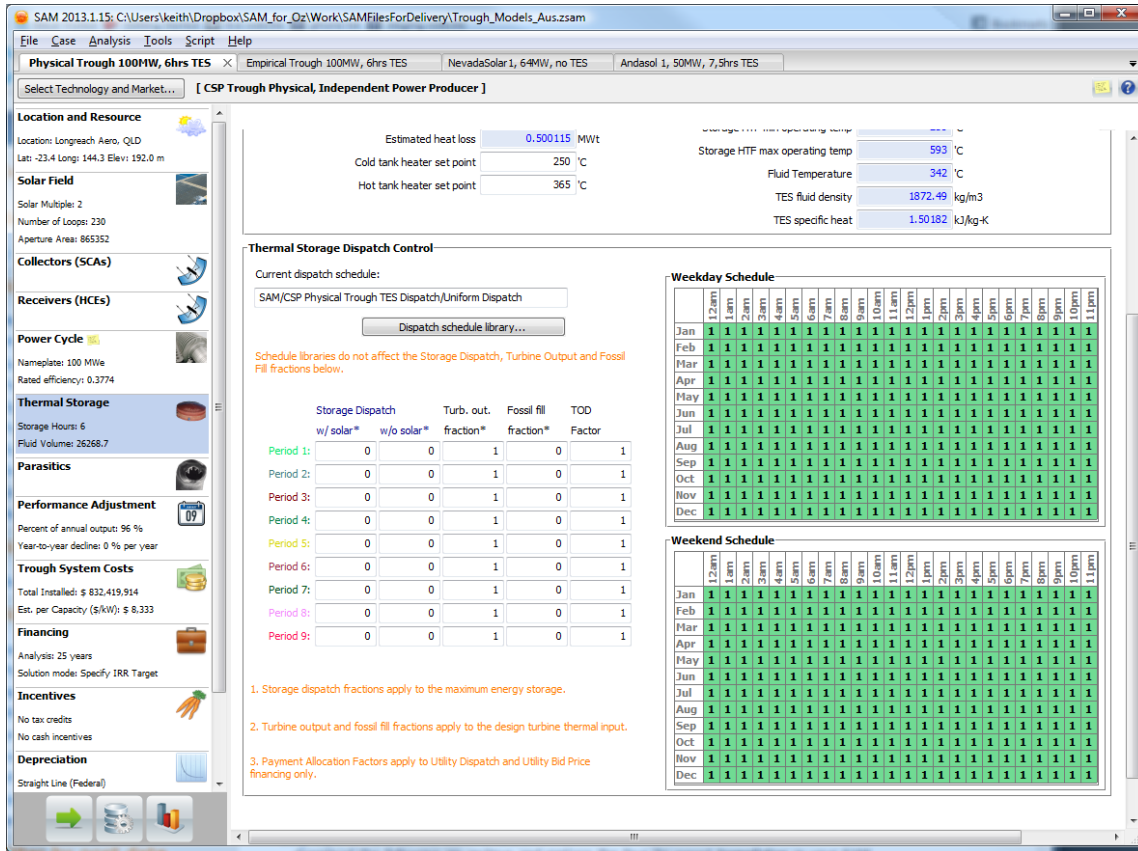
SAM 2013.1.15: C:\Users\keith\Dropbox\SAM_for_Oz\Work\SAMFilesForDelivery\Trough_Models_Aus.zsam

File Case Analysis Tools Script Help

Physical Trough 100MW, 6hrs TES | Empirical Trough 100MW, 6hrs TES | NevadaSolar1, 64MW, no TES | Andasol 1, 50MW, 7,5hrs TES

Select Technology and Market... [ CSP Trough Physical, Independent Power Producer ]

Location and Resource
Location: Longreach Aero, QLD
Lat: -23.4 Long: 144.3 Elev: 192.0 m

Solar Field
Solar Multiple: 2
Number of Loops: 230
Aperture Area: 865352

Collectors (SCAs)

Receivers (HCEs)

Power Cycle
Nameplate: 100 MWe
Rated efficiency: 0.3774

Thermal Storage
Storage Hours: 6
Fluid Volume: 26268.7

Parasitics

Performance Adjustment
Percent of annual output: 96 %
Year-to-year decline: 0 % per year

Trough System Costs
Total Installed: $ 832,419,914
Est. per Capacity ($/kW): $ 8,333

Financing
Analysis: 25 years
Solution mode: Specify IRR Target

Incentives
No tax credits
No cash incentives

Depreciation
Straight Line (Federal)

Estimated heat loss 0.500115 MWt
Cold tank heater set point 250 'C
Hot tank heater set point 365 'C

Storage HTF max operating temp 593 'C
Fluid Temperature 342 'C
TES fluid density 1872.49 kg/m3
TES specific heat 1.50182 kJ/kg-K

Thermal Storage Dispatch Control

Current dispatch schedule:
SAM/CSP Physical Trough TES Dispatch/Uniform Dispatch
Dispatch schedule library...

Schedule libraries do not affect the Storage Dispatch, Turbine Output and Fossil Fill fractions below.

| | Storage Dispatch w/ solar* | w/o solar* | Turb. out. fraction* | Fossil fill fraction* | TOD Factor |
|---|---|---|---|---|---|
| Period 1: | 0 | 0 | 1 | 0 | 1 |
| Period 2: | 0 | 0 | 1 | 0 | 1 |
| Period 3: | 0 | 0 | 1 | 0 | 1 |
| Period 4: | 0 | 0 | 1 | 0 | 1 |
| Period 5: | 0 | 0 | 1 | 0 | 1 |
| Period 6: | 0 | 0 | 1 | 0 | 1 |
| Period 7: | 0 | 0 | 1 | 0 | 1 |
| Period 8: | 0 | 0 | 1 | 0 | 1 |
| Period 9: | 0 | 0 | 1 | 0 | 1 |

1. Storage dispatch fractions apply to the maximum energy storage.

2. Turbine output and fossil fill fractions apply to the design turbine thermal input.

3. Payment Allocation Factors apply to Utility Dispatch and Utility Bid Price financing only.

Weekday Schedule

| | 12am | 1am | 2am | 3am | 4am | 5am | 6am | 7am | 8am | 9am | 10am | 11am | 12pm | 1pm | 2pm | 3pm | 4pm | 5pm | 6pm | 7pm | 8pm | 9pm | 10pm | 11pm |
|---|---|---|---|---|---|---|---|---|---|---|---|---|---|---|---|---|---|---|---|---|---|---|---|---|
| Jan | 1 | 1 | 1 | 1 | 1 | 1 | 1 | 1 | 1 | 1 | 1 | 1 | 1 | 1 | 1 | 1 | 1 | 1 | 1 | 1 | 1 | 1 | 1 | 1 |
| Feb | 1 | 1 | 1 | 1 | 1 | 1 | 1 | 1 | 1 | 1 | 1 | 1 | 1 | 1 | 1 | 1 | 1 | 1 | 1 | 1 | 1 | 1 | 1 | 1 |
| Mar | 1 | 1 | 1 | 1 | 1 | 1 | 1 | 1 | 1 | 1 | 1 | 1 | 1 | 1 | 1 | 1 | 1 | 1 | 1 | 1 | 1 | 1 | 1 | 1 |
| Apr | 1 | 1 | 1 | 1 | 1 | 1 | 1 | 1 | 1 | 1 | 1 | 1 | 1 | 1 | 1 | 1 | 1 | 1 | 1 | 1 | 1 | 1 | 1 | 1 |
| May | 1 | 1 | 1 | 1 | 1 | 1 | 1 | 1 | 1 | 1 | 1 | 1 | 1 | 1 | 1 | 1 | 1 | 1 | 1 | 1 | 1 | 1 | 1 | 1 |
| Jun | 1 | 1 | 1 | 1 | 1 | 1 | 1 | 1 | 1 | 1 | 1 | 1 | 1 | 1 | 1 | 1 | 1 | 1 | 1 | 1 | 1 | 1 | 1 | 1 |
| Jul | 1 | 1 | 1 | 1 | 1 | 1 | 1 | 1 | 1 | 1 | 1 | 1 | 1 | 1 | 1 | 1 | 1 | 1 | 1 | 1 | 1 | 1 | 1 | 1 |
| Aug | 1 | 1 | 1 | 1 | 1 | 1 | 1 | 1 | 1 | 1 | 1 | 1 | 1 | 1 | 1 | 1 | 1 | 1 | 1 | 1 | 1 | 1 | 1 | 1 |
| Sep | 1 | 1 | 1 | 1 | 1 | 1 | 1 | 1 | 1 | 1 | 1 | 1 | 1 | 1 | 1 | 1 | 1 | 1 | 1 | 1 | 1 | 1 | 1 | 1 |
| Oct | 1 | 1 | 1 | 1 | 1 | 1 | 1 | 1 | 1 | 1 | 1 | 1 | 1 | 1 | 1 | 1 | 1 | 1 | 1 | 1 | 1 | 1 | 1 | 1 |
| Nov | 1 | 1 | 1 | 1 | 1 | 1 | 1 | 1 | 1 | 1 | 1 | 1 | 1 | 1 | 1 | 1 | 1 | 1 | 1 | 1 | 1 | 1 | 1 | 1 |
| Dec | 1 | 1 | 1 | 1 | 1 | 1 | 1 | 1 | 1 | 1 | 1 | 1 | 1 | 1 | 1 | 1 | 1 | 1 | 1 | 1 | 1 | 1 | 1 | 1 |

Weekend Schedule

| | 12am | 1am | 2am | 3am | 4am | 5am | 6am | 7am | 8am | 9am | 10am | 11am | 12pm | 1pm | 2pm | 3pm | 4pm | 5pm | 6pm | 7pm | 8pm | 9pm | 10pm | 11pm |
|---|---|---|---|---|---|---|---|---|---|---|---|---|---|---|---|---|---|---|---|---|---|---|---|---|
| Jan | 1 | 1 | 1 | 1 | 1 | 1 | 1 | 1 | 1 | 1 | 1 | 1 | 1 | 1 | 1 | 1 | 1 | 1 | 1 | 1 | 1 | 1 | 1 | 1 |
| Feb | 1 | 1 | 1 | 1 | 1 | 1 | 1 | 1 | 1 | 1 | 1 | 1 | 1 | 1 | 1 | 1 | 1 | 1 | 1 | 1 | 1 | 1 | 1 | 1 |
| Mar | 1 | 1 | 1 | 1 | 1 | 1 | 1 | 1 | 1 | 1 | 1 | 1 | 1 | 1 | 1 | 1 | 1 | 1 | 1 | 1 | 1 | 1 | 1 | 1 |
| Apr | 1 | 1 | 1 | 1 | 1 | 1 | 1 | 1 | 1 | 1 | 1 | 1 | 1 | 1 | 1 | 1 | 1 | 1 | 1 | 1 | 1 | 1 | 1 | 1 |
| May | 1 | 1 | 1 | 1 | 1 | 1 | 1 | 1 | 1 | 1 | 1 | 1 | 1 | 1 | 1 | 1 | 1 | 1 | 1 | 1 | 1 | 1 | 1 | 1 |
| Jun | 1 | 1 | 1 | 1 | 1 | 1 | 1 | 1 | 1 | 1 | 1 | 1 | 1 | 1 | 1 | 1 | 1 | 1 | 1 | 1 | 1 | 1 | 1 | 1 |
| Jul | 1 | 1 | 1 | 1 | 1 | 1 | 1 | 1 | 1 | 1 | 1 | 1 | 1 | 1 | 1 | 1 | 1 | 1 | 1 | 1 | 1 | 1 | 1 | 1 |
| Aug | 1 | 1 | 1 | 1 | 1 | 1 | 1 | 1 | 1 | 1 | 1 | 1 | 1 | 1 | 1 | 1 | 1 | 1 | 1 | 1 | 1 | 1 | 1 | 1 |
| Sep | 1 | 1 | 1 | 1 | 1 | 1 | 1 | 1 | 1 | 1 | 1 | 1 | 1 | 1 | 1 | 1 | 1 | 1 | 1 | 1 | 1 | 1 | 1 | 1 |
| Oct | 1 | 1 | 1 | 1 | 1 | 1 | 1 | 1 | 1 | 1 | 1 | 1 | 1 | 1 | 1 | 1 | 1 | 1 | 1 | 1 | 1 | 1 | 1 | 1 |
| Nov | 1 | 1 | 1 | 1 | 1 | 1 | 1 | 1 | 1 | 1 | 1 | 1 | 1 | 1 | 1 | 1 | 1 | 1 | 1 | 1 | 1 | 1 | 1 | 1 |
| Dec | 1 | 1 | 1 | 1 | 1 | 1 | 1 | 1 | 1 | 1 | 1 | 1 | 1 | 1 | 1 | 1 | 1 | 1 | 1 | 1 | 1 | 1 | 1 | 1 |